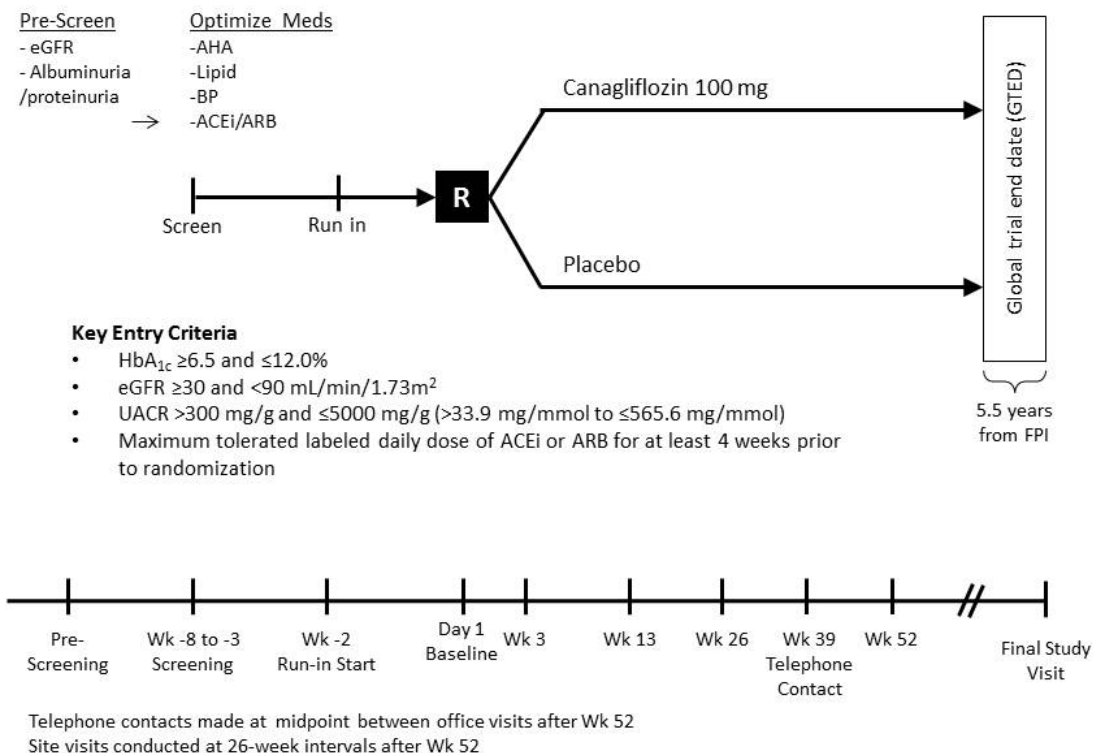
Pre-Screen
- eGFR
- Albuminuria /proteinuria

Optimize Meds
-AHA
-Lipid
-BP
-ACEi/ARB

→

Screen

Run in

R

Canagliflozin 100 mg

Placebo

Global trial end date (GTED)

5.5 years from FPI

**Key Entry Criteria**
- HbA$_{1c}$ ≥6.5 and ≤12.0%
- eGFR ≥30 and <90 mL/min/1.73m$^2$
- UACR >300 mg/g and ≤5000 mg/g (>33.9 mg/mmol to ≤565.6 mg/mmol)
- Maximum tolerated labeled daily dose of ACEi or ARB for at least 4 weeks prior to randomization

Pre-Screening

Wk -8 to -3 Screening

Wk -2 Run-in Start

Day 1 Baseline

Wk 3

Wk 13

Wk 26

Wk 39 Telephone Contact

Wk 52

//

Final Study Visit

Telephone contacts made at midpoint between office visits after Wk 52
Site visits conducted at 26-week intervals after Wk 52